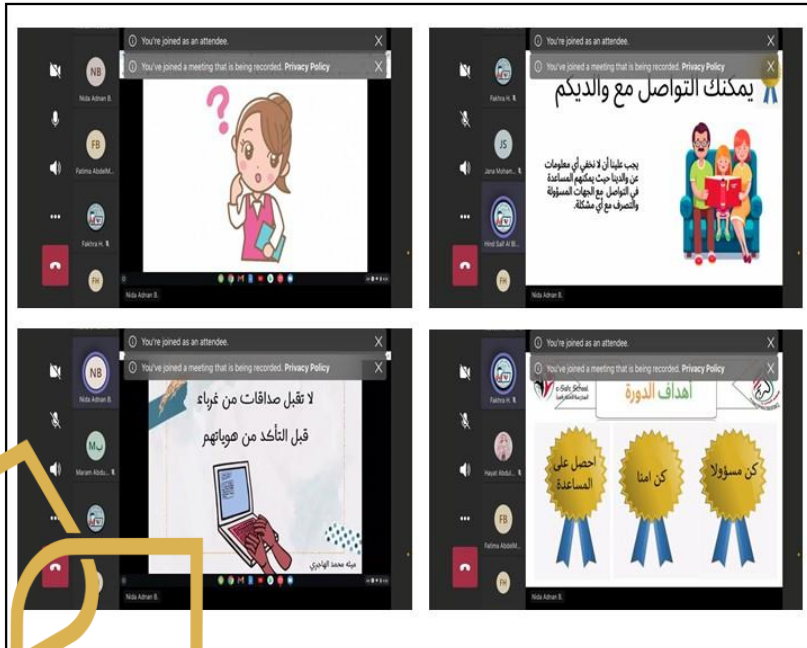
You're joined as an attendee.
You've joined a meeting that is being recorded. Privacy Policy
NB
Nida Adnan B.
FB
Fatima AbdelM...
Fakhra H. R.
FH
Nida Adnan B.

You're joined as an attendee.
You've joined a meeting that is being recorded. Privacy Policy
Fakhra H. R.
JS
Jana Mohan...
Hind Saif Al Bl...
FH
Nida Adnan B.
يمكنك التواصل مع والديكم
يجب علينا أن لا نخفي أي معلومات عن والدينا حيث يمكنهم المساعدة في التواصل مع الجهات المسؤولة والتصرف مع أي مشكلة.

You're joined as an attendee.
You've joined a meeting that is being recorded. Privacy Policy
NB
Nida Adnan B.
Maram Abdu... R
Nida Adnan B.
لا تقبل صداقات من غرباء
قبل التأكد من هوياتهم
ميثه محمد الهاجري

You're joined as an attendee.
You've joined a meeting that is being recorded. Privacy Policy
Fakhra H. R.
Hayat Abdul... R
FB
Fatima AbdelM...
FH
Nida Adnan B.
e-Safe School
المدرسة الآمنة
أهداف الدورة
احصل على المساعدة
كن امنا
كن مسؤولا